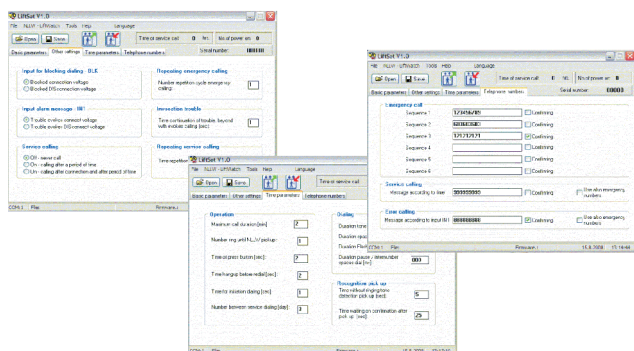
LiftSet V1.0
File ALLW - LIFTWATCH Tools Help Language
Open Save
Time of service call 0 hrs No of power on 0
Serial number: 00000
Basic parameters | Other settings | Time parameters | Telephone numbers

Input for blocking dialling - BLK
Blocked connection voltage
Blocked DISconnection voltage

Repeating emergency calling
Number repetition cycle emergency calling: 1

Input alarm message - IN1
Trouble on/key connect voltage
Trouble on/key DISconnect voltage

Innovation trouble
Time continuation of trouble, beyond with endless calling [sec]: 1

Service calling
Off - never call
On - calling after a period of time
On - calling after connection and after period of time

Repeating service calling
Time repetition

COM: 1 Files

LiftSet V1.0
File ALLW - LIFTWATCH Tools Help Language
Open Save
Time of service call
Basic parameters | Other settings | Time parameters | Telephone numbers

Operation
Maximum call duration [min]: 2
Number ring until N.../ pickup: 1
Time press button [sec]: 7
Time hangup before redial [sec]: 2
Time to intention dialing [sec]: 1
Number between service dialing [day]: 3

Dialing
Duration tone
Duration spac
Duration Flash
Duration pause / intern number special dial [ms]: 001

Recognition pick up
Time without ring-tone detection pick up [sec]: 5
Time waiting on continuation after pick up [sec]: 25

COM: 1 Files Firmware: 15.8.2008

LiftSet V1.0
File ALLW - LIFTWATCH Tools Help Language
Open Save
Time of service call 0 hrs No of power on 0
Serial number: E0003
Basic parameters | Other settings | Time parameters | Telephone numbers

Emergency call
Sequence 1: 123456789 Confirming
Sequence 2: 987654321 Confirming
Sequence 3: 121212121 Confirming
Sequence 4: Confirming
Sequence 5: Confirming
Sequence 6: Confirming

Service calling
Message according to tex: 999999999 Confirming Use also emergency numbers

Error calling
Message according to input IN1: 888888888 Confirming Use also emergency numbers

COM: 1 Files Firmware: 11.8.2008 15:16:44